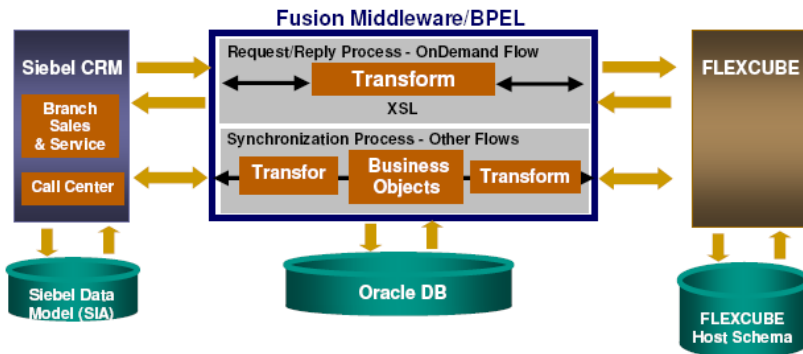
Fusion Middleware/BPEL

Siebel CRM

Branch Sales & Service

Call Center

Request/Reply Process - OnDemand Flow

Transform

XSL

Synchronization Process - Other Flows

Transfor

Business Objects

Transform

FLEXCUBE

Siebel Data Model (SIA)

Oracle DB

FLEXCUBE Host Schema